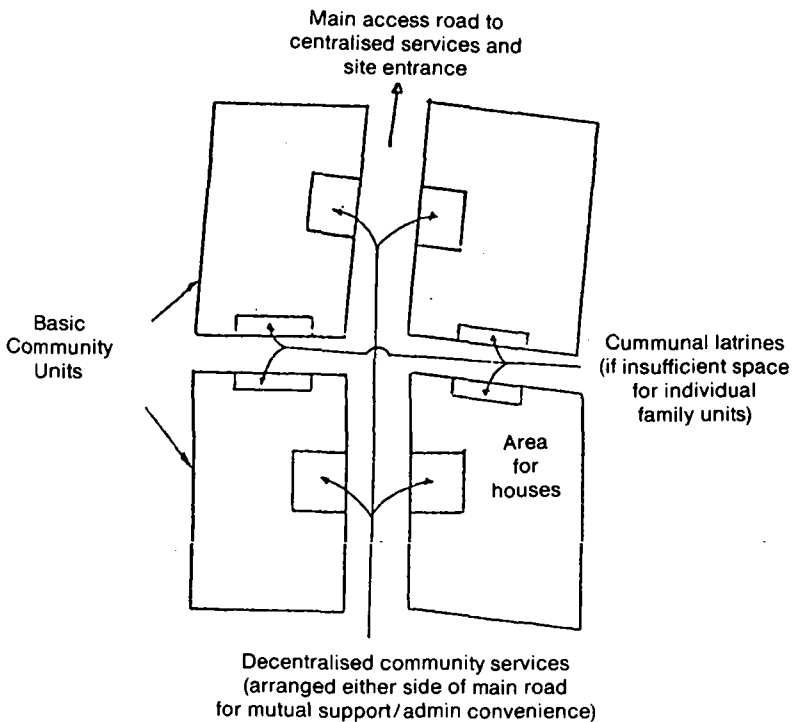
Main access road to centralised services and site entrance

Basic Community Units

Cummunal latrines (if insufficient space for individual family units)

Area for houses

Decentralised community services (arranged either side of main road for mutual support/admin convenience)